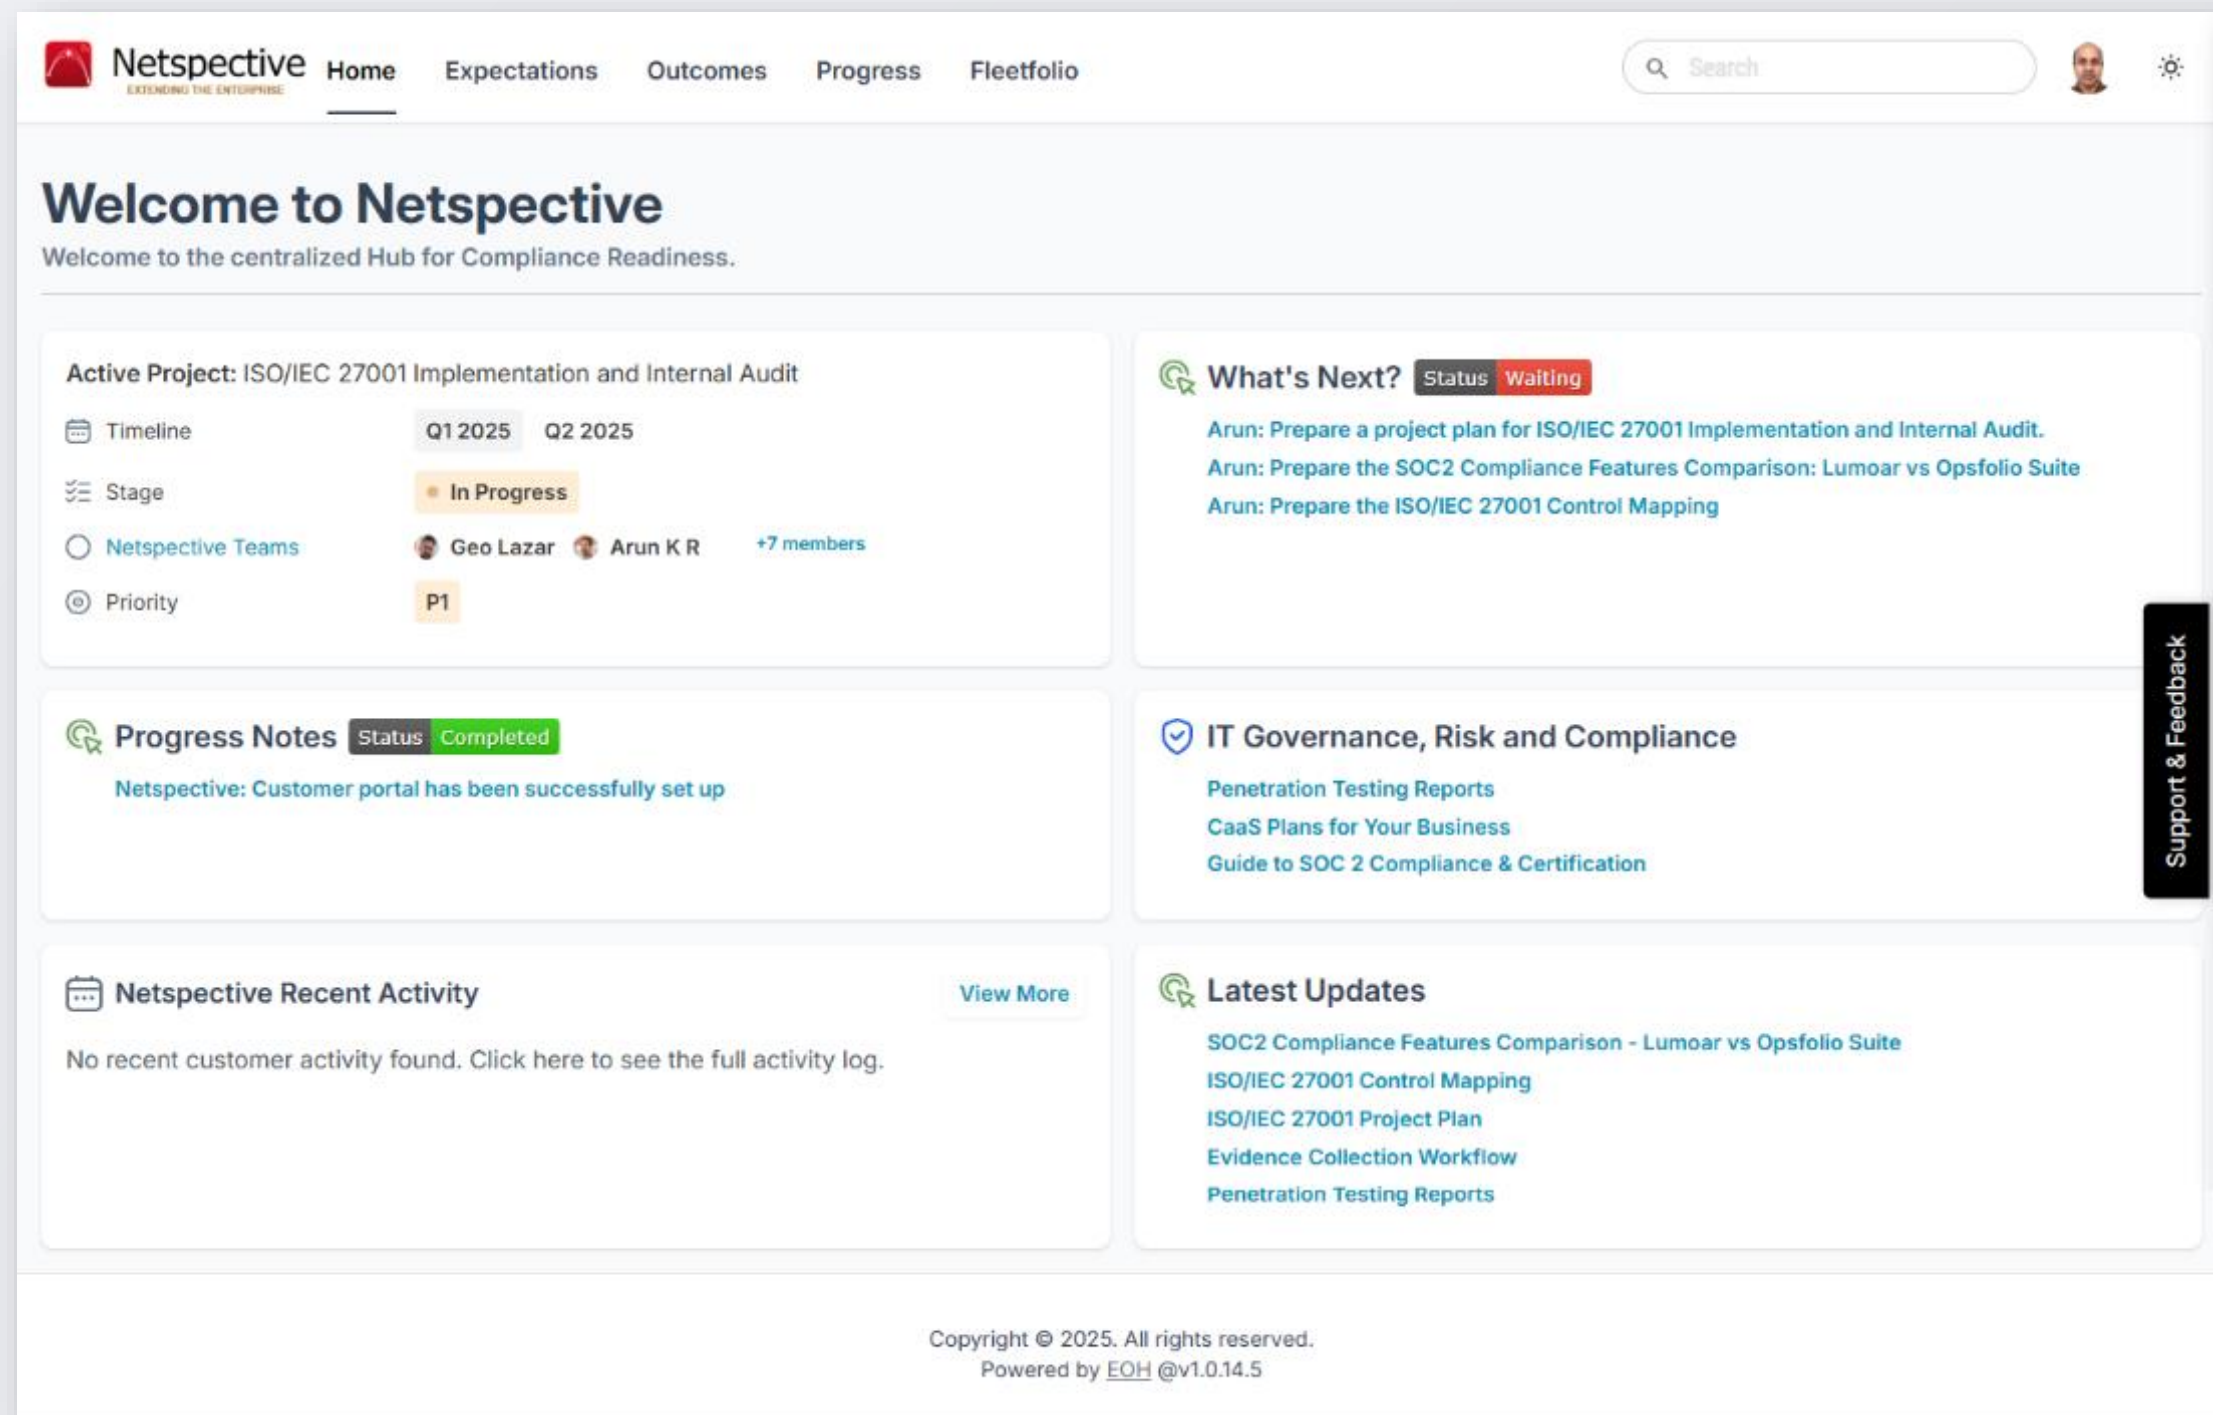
Netspective
EXTENDING THE ENTERPRISE

Home Expectations Outcomes Progress Fleetfolio

Search

# Welcome to Netspective

Welcome to the centralized Hub for Compliance Readiness.

Active Project: ISO/IEC 27001 Implementation and Internal Audit

Timeline Q1 2025 Q2 2025

Stage In Progress

Netspective Teams Geo Lazar Arun K R +7 members

Priority P1

What's Next? Status Waiting

Arun: Prepare a project plan for ISO/IEC 27001 Implementation and Internal Audit.
Arun: Prepare the SOC2 Compliance Features Comparison: Lumoar vs Opsfolio Suite
Arun: Prepare the ISO/IEC 27001 Control Mapping

Progress Notes Status Completed

Netspective: Customer portal has been successfully set up

IT Governance, Risk and Compliance

Penetration Testing Reports
CaaS Plans for Your Business
Guide to SOC 2 Compliance & Certification

Support & Feedback

Netspective Recent Activity View More

No recent customer activity found. Click here to see the full activity log.

Latest Updates

SOC2 Compliance Features Comparison - Lumoar vs Opsfolio Suite
ISO/IEC 27001 Control Mapping
ISO/IEC 27001 Project Plan
Evidence Collection Workflow
Penetration Testing Reports

Copyright © 2025. All rights reserved.
Powered by EOH @v1.0.14.5